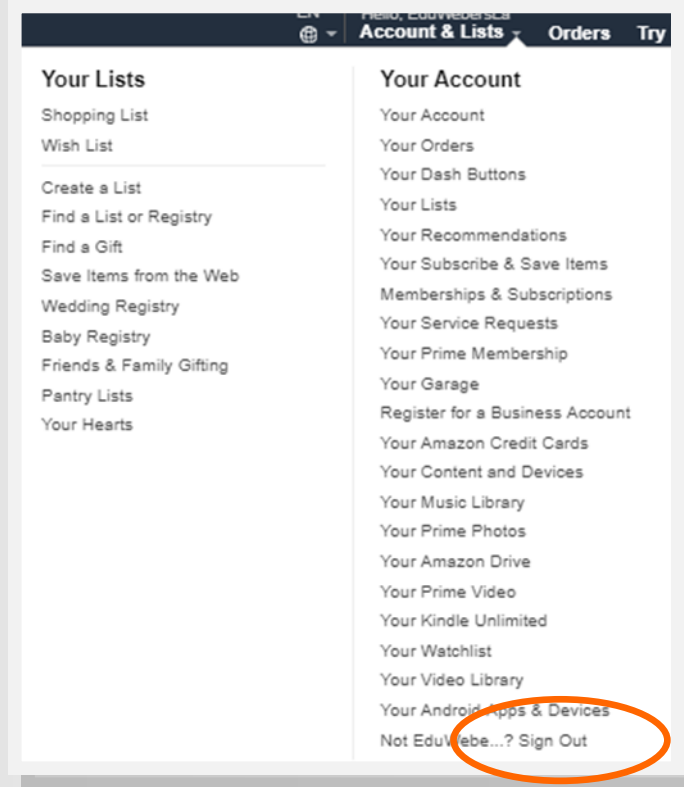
EN

Hello, EduWebersLa
Account & Lists

Orders

Try

Your Lists

Shopping List
Wish List

Create a List
Find a List or Registry
Find a Gift
Save Items from the Web
Wedding Registry
Baby Registry
Friends & Family Gifting
Pantry Lists
Your Hearts

Your Account

Your Account
Your Orders
Your Dash Buttons
Your Lists
Your Recommendations
Your Subscribe & Save Items
Memberships & Subscriptions
Your Service Requests
Your Prime Membership
Your Garage
Register for a Business Account
Your Amazon Credit Cards
Your Content and Devices
Your Music Library
Your Prime Photos
Your Amazon Drive
Your Prime Video
Your Kindle Unlimited
Your Watchlist
Your Video Library
Your Android Apps & Devices
Not EduWebe...? Sign Out